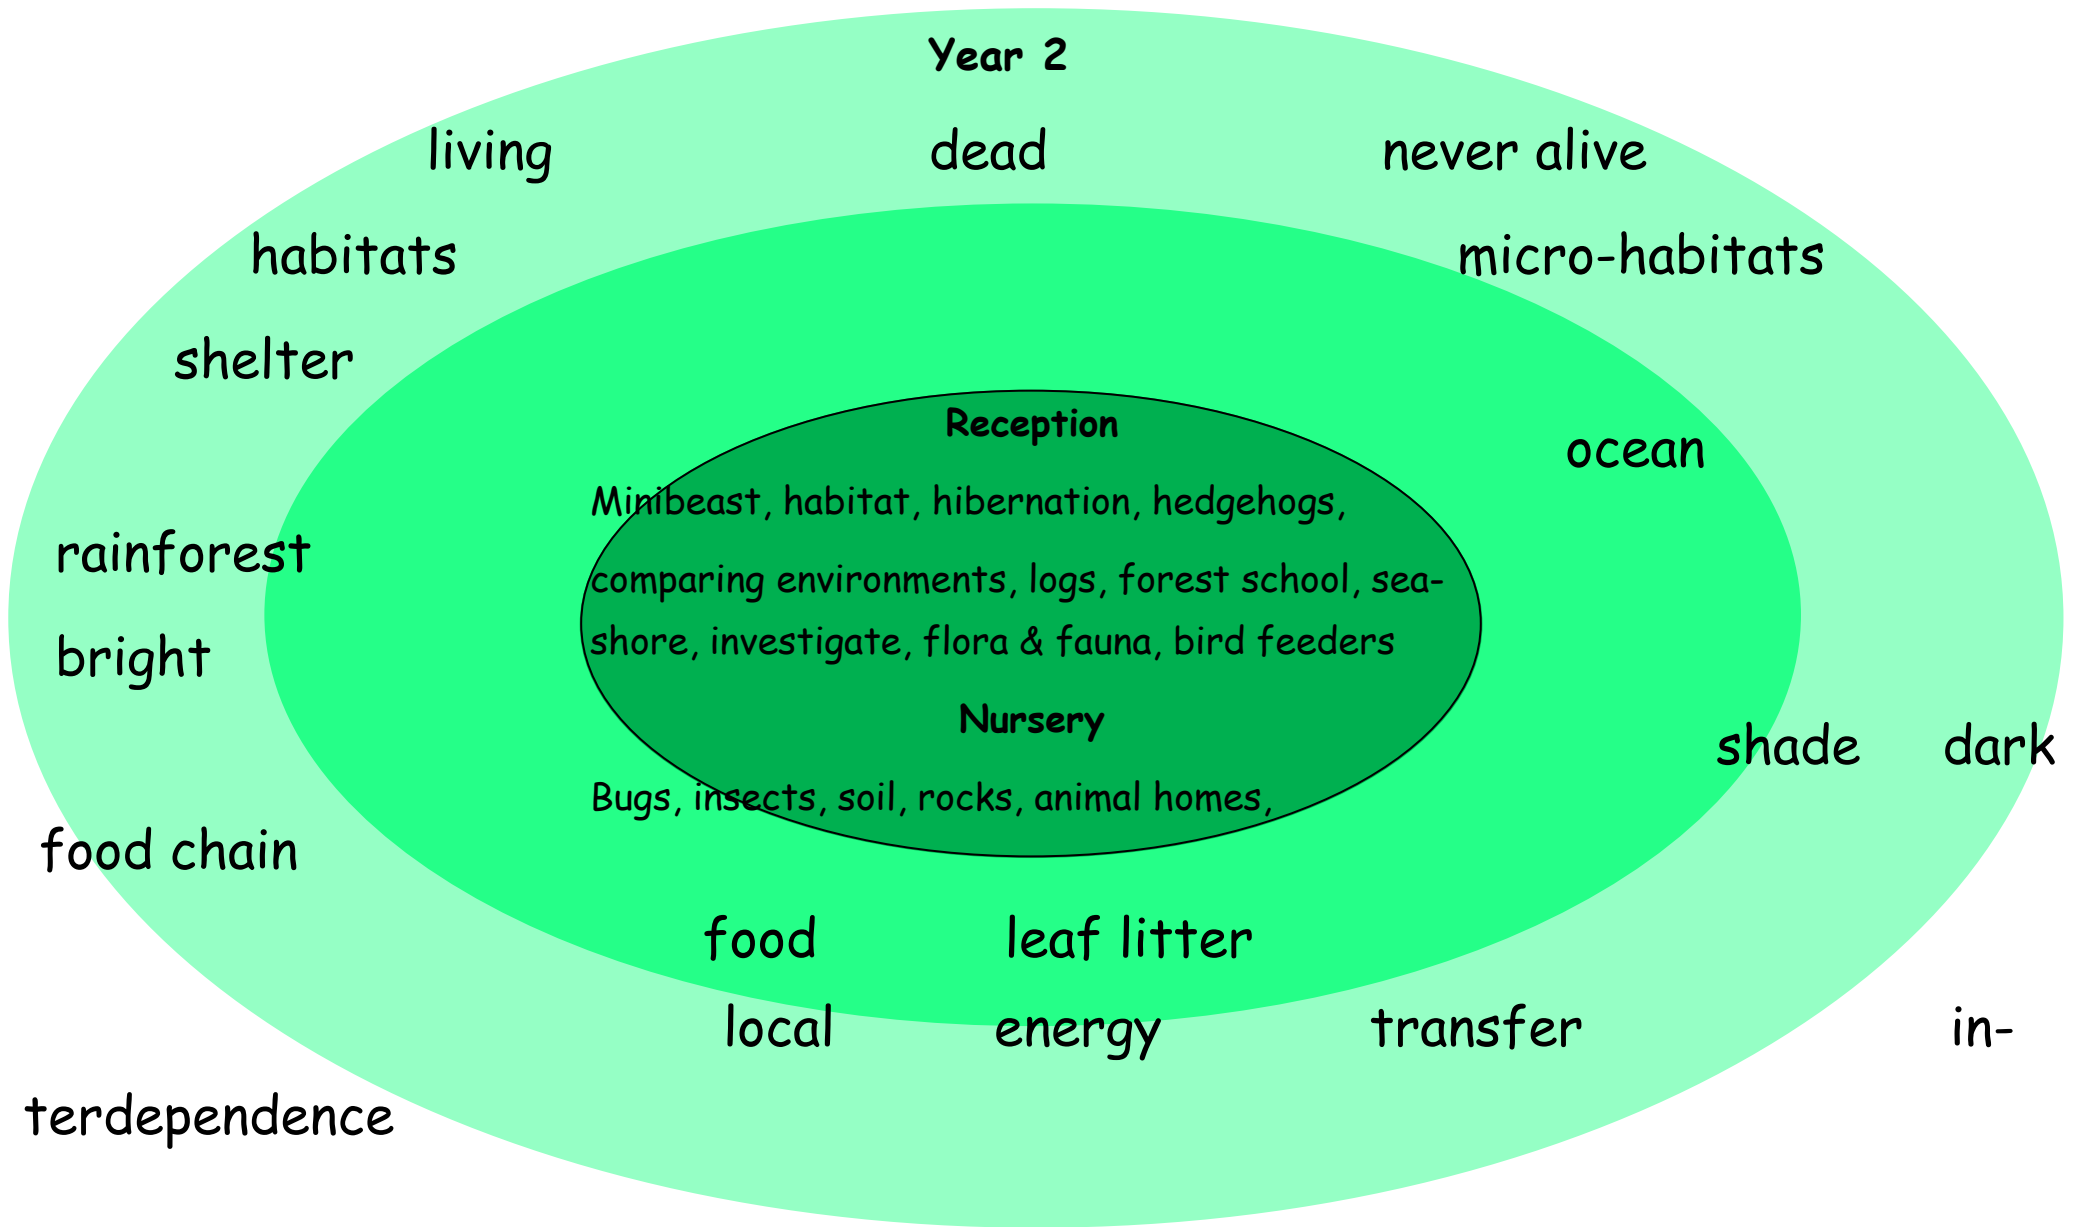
Year 2

living dead never alive

habitats micro-habitats

shelter

Reception

Minibeast, habitat, hibernation, hedgehogs, comparing environments, logs, forest school, seashore, investigate, flora & fauna, bird feeders

ocean

rainforest

bright

Nursery

Bugs, insects, soil, rocks, animal homes,

shade dark

food chain

food leaf litter

local energy transfer interdependence